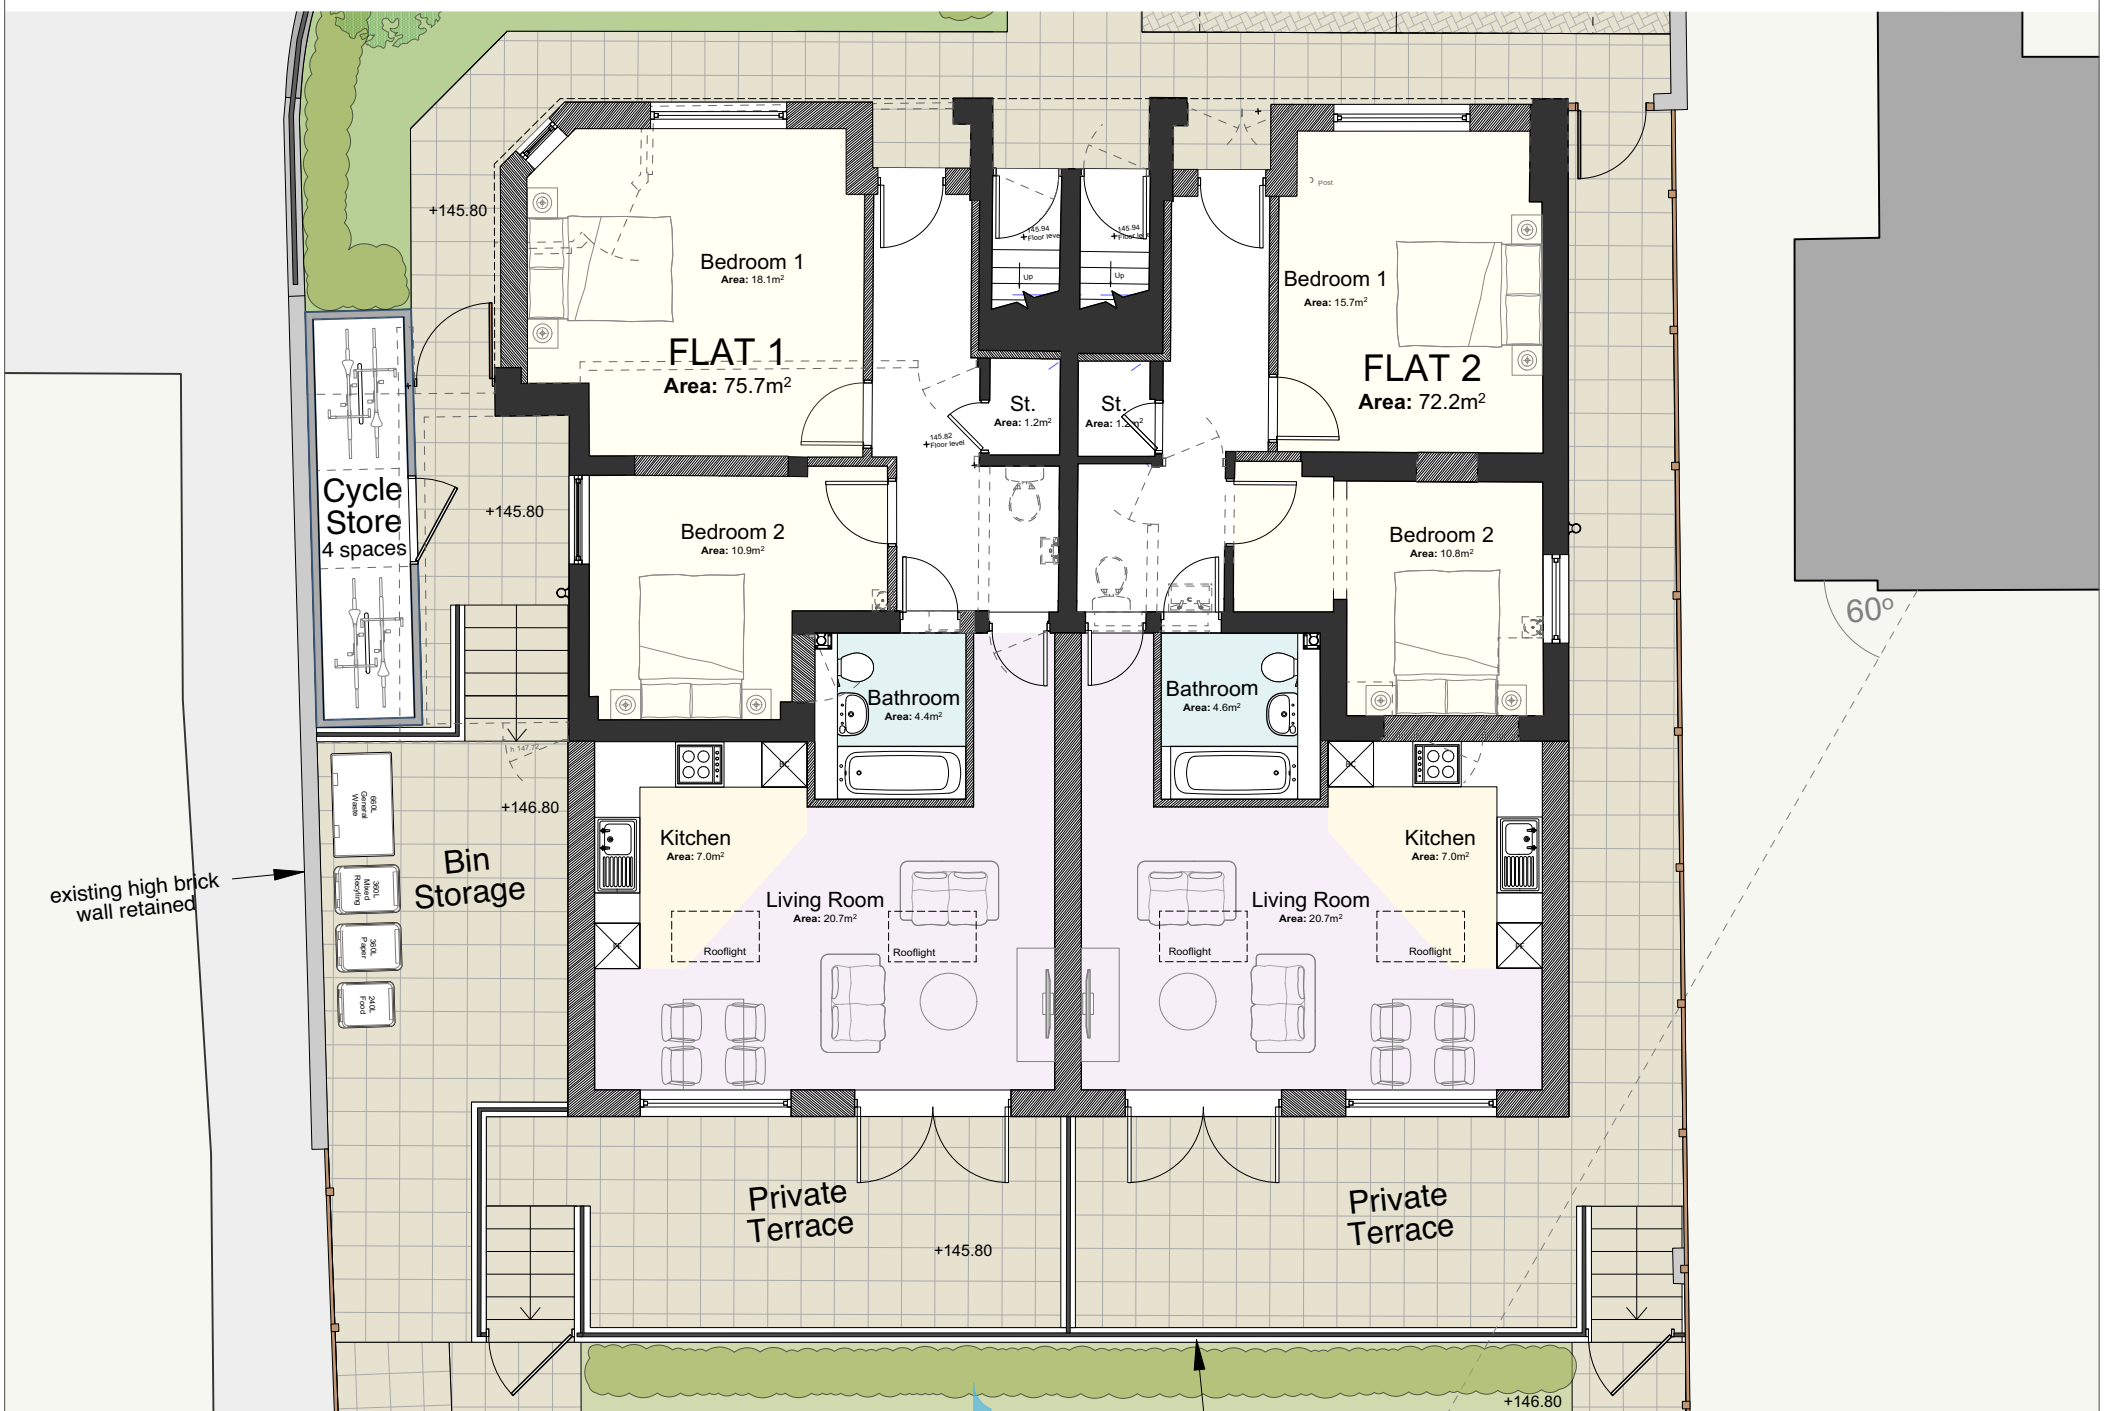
+145.80

Bedroom 1
Area: 18.1m²

FLAT 1
Area: 75.7m²

145.94
Floor level

Up

145.94
Floor level

Up

Post

Bedroom 1
Area: 15.7m²

FLAT 2
Area: 72.2m²

St.
Area: 1.2m²

St.
Area: 1.2m²

145.82
Floor level

Cycle Store
4 spaces

+145.80

Bedroom 2
Area: 10.9m²

Bedroom 2
Area: 10.8m²

60°

Bathroom
Area: 4.4m²

Bathroom
Area: 4.6m²

h 147.72

660L General Waste

+146.80

Kitchen
Area: 7.0m²

Kitchen
Area: 7.0m²

Bin Storage

360L Mixed Recycling

existing high brick wall retained

Living Room
Area: 20.7m²

Living Room
Area: 20.7m²

360L Paper

Rooflight

Rooflight

Rooflight

Rooflight

240L Food

Private Terrace

Private Terrace

+145.80

+146.80